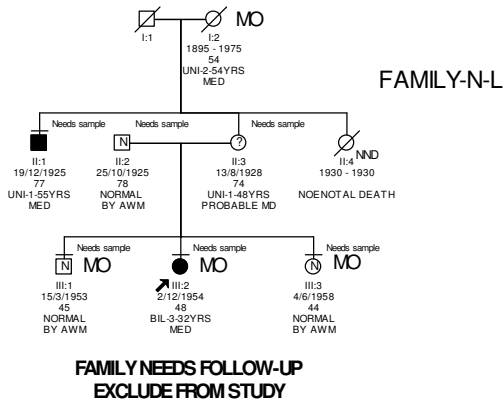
MO

I:1

I:2
1895 - 1975
54
UNI-2-54YRS
MED

FAMILY-N-L

Needs sample
Needs sample
Needs sample

N
?

II:1
19/12/1925
77
UNI-1-55YRS
MED

II:2
25/10/1925
78
NORMAL
BY AWM

II:3
13/8/1928
74
UNI-1-48YRS
PROBABLE MD

NND
II:4
1930 - 1930
NOENOTAL DEATH

Needs sample
Needs sample
Needs sample

N MO
MO
N MO

III:1
15/3/1953
45
NORMAL
BY AWM

III:2
2/12/1954
48
BIL-3-32YRS
MED

III:3
4/6/1958
44
NORMAL
BY AWM

FAMILY NEEDS FOLLOW-UP
EXCLUDE FROM STUDY